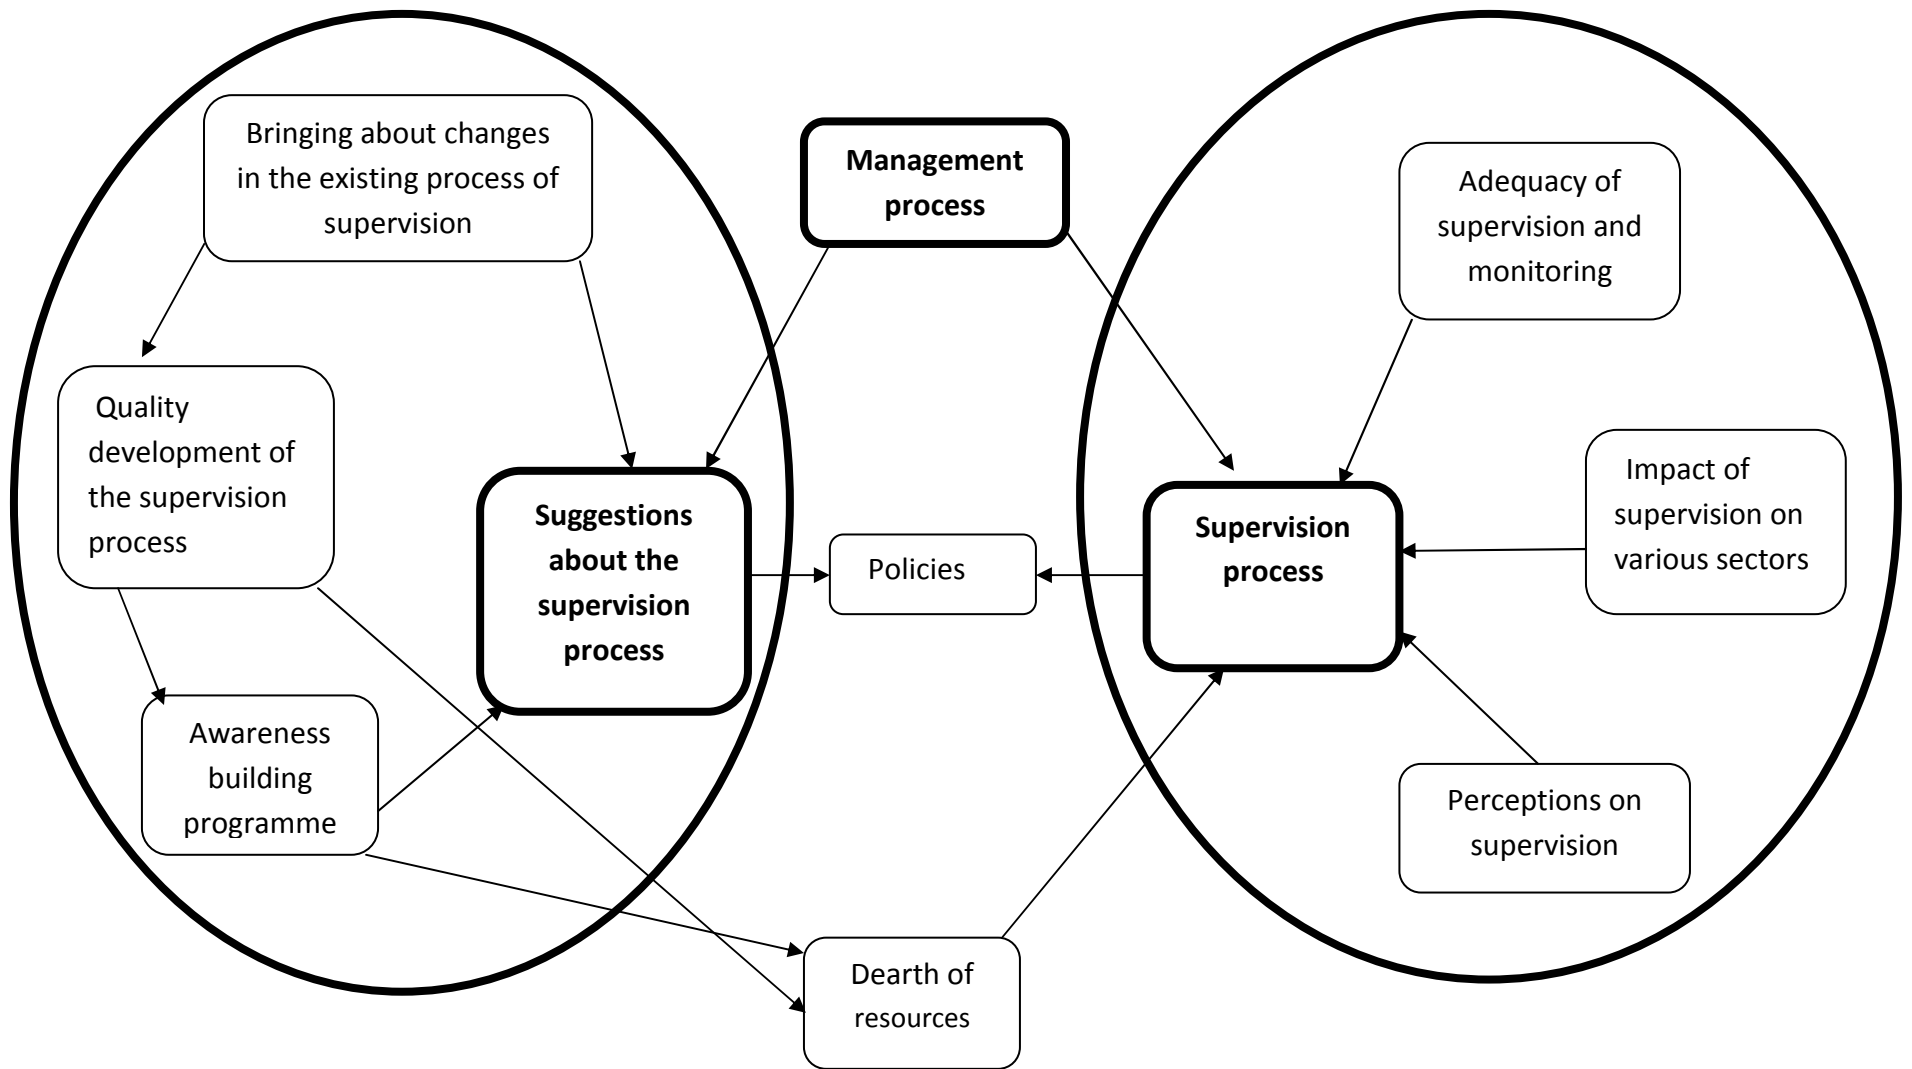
Bringing about changes in the existing process of supervision

Management process

Adequacy of supervision and monitoring

Quality development of the supervision process

Suggestions about the supervision process

Policies

Supervision process

Impact of supervision on various sectors

Awareness building programme

Perceptions on supervision

Dearth of resources